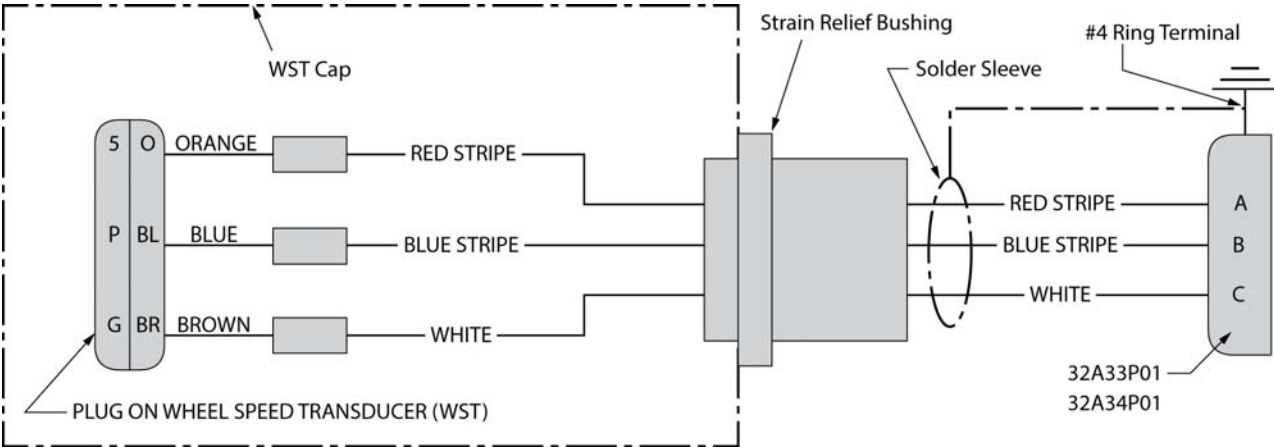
WST Cap

Strain Relief Bushing

#4 Ring Terminal

Solder Sleeve

5 O ORANGE

RED STRIPE

P BL BLUE

BLUE STRIPE

G BR BROWN

WHITE

RED STRIPE A

BLUE STRIPE B

WHITE C

32A33P01

32A34P01

PLUG ON WHEEL SPEED TRANSDUCER (WST)